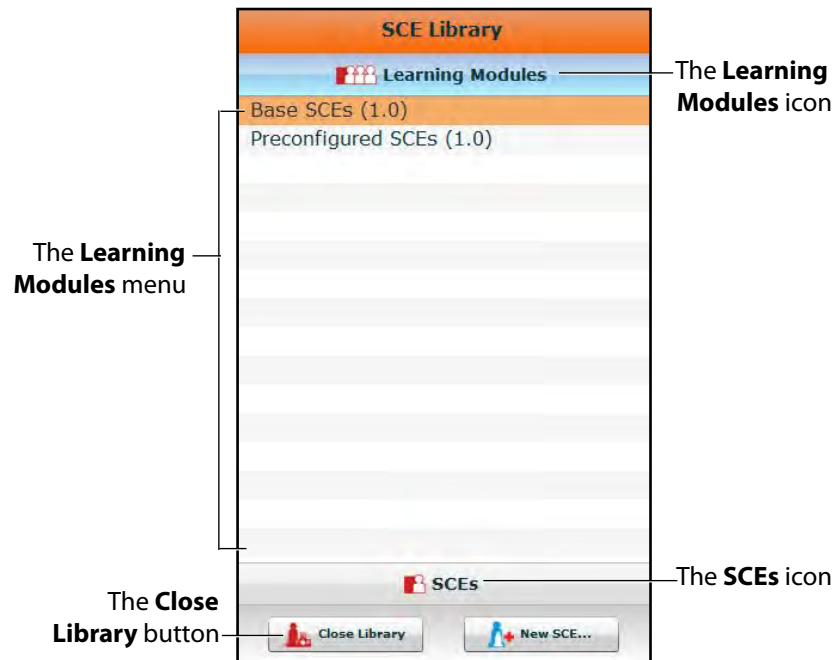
SCE Library

Learning Modules

Base SCEs (1.0)

Preconfigured SCEs (1.0)

SCEs

Close Library

New SCE...

The **Learning Modules** icon

The **Learning Modules** menu

The **SCEs** icon

The **Close Library** button